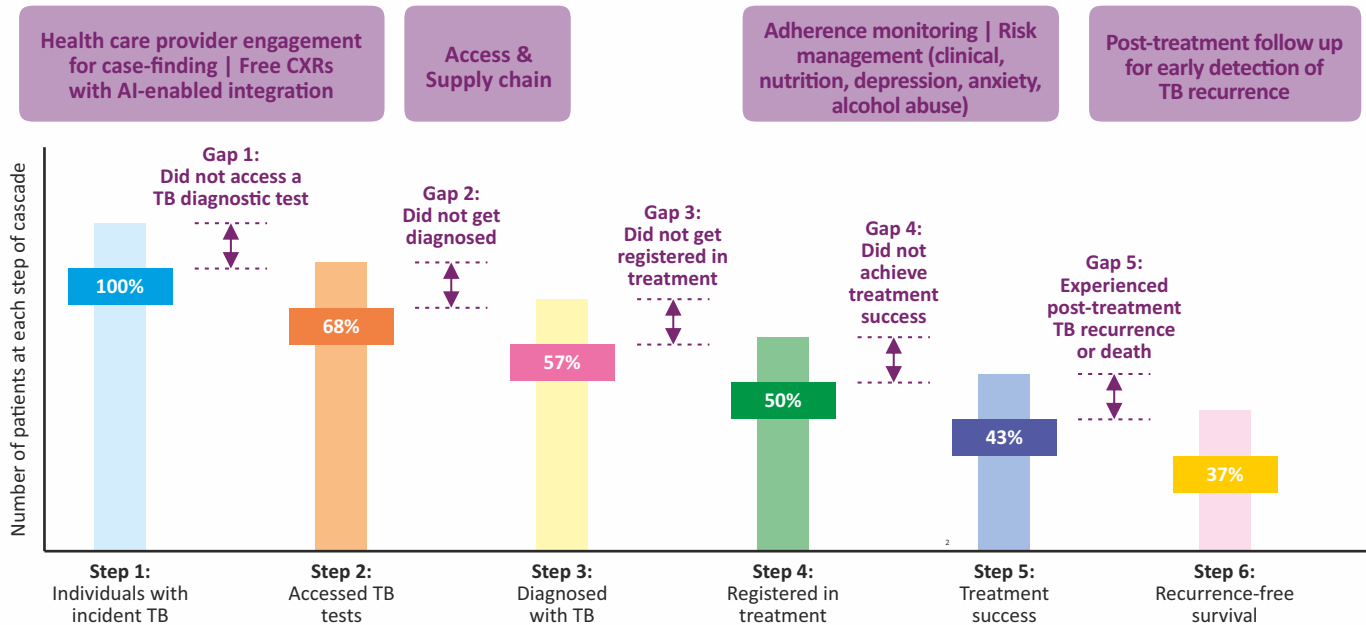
Health care provider engagement for case-finding | Free CXRs with AI-enabled integration

Access & Supply chain

Adherence monitoring | Risk management (clinical, nutrition, depression, anxiety, alcohol abuse)

Post-treatment follow up for early detection of TB recurrence

Number of patients at each step of cascade

Gap 1: Did not access a TB diagnostic test

Gap 2: Did not get diagnosed

Gap 3: Did not get registered in treatment

Gap 4: Did not achieve treatment success

Gap 5: Experienced post-treatment TB recurrence or death

100%

68%

57%

50%

43%

37%

2

Step 1: Individuals with incident TB

Step 2: Accessed TB tests

Step 3: Diagnosed with TB

Step 4: Registered in treatment

Step 5: Treatment success

Step 6: Recurrence-free survival